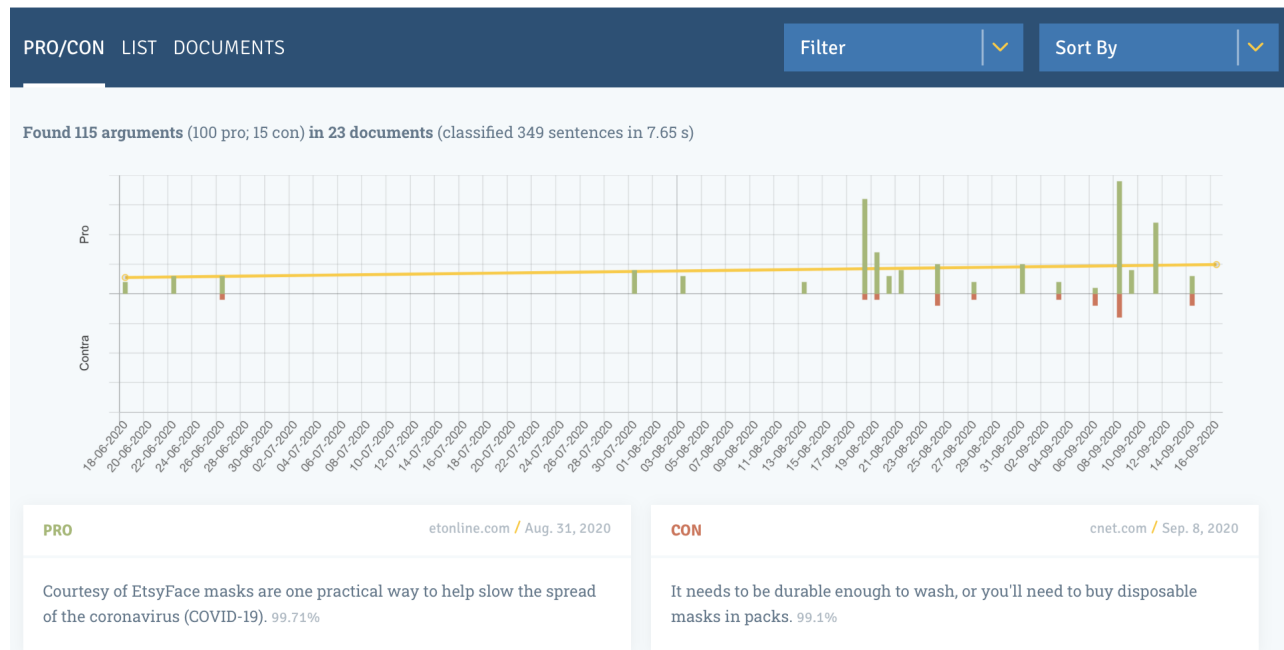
PRO/CON LIST DOCUMENTS

Filter

Sort By

**Found 115 arguments** (100 pro; 15 con) **in 23 documents** (classified 349 sentences in 7.65 s)

Pro

Contra

18-06-2020 20-06-2020 22-06-2020 24-06-2020 26-06-2020 28-06-2020 30-06-2020 02-07-2020 04-07-2020 06-07-2020 08-07-2020 10-07-2020 12-07-2020 14-07-2020 16-07-2020 18-07-2020 20-07-2020 22-07-2020 24-07-2020 26-07-2020 28-07-2020 30-07-2020 01-08-2020 03-08-2020 05-08-2020 07-08-2020 09-08-2020 11-08-2020 13-08-2020 15-08-2020 17-08-2020 19-08-2020 21-08-2020 23-08-2020 25-08-2020 27-08-2020 29-08-2020 31-08-2020 02-09-2020 04-09-2020 06-09-2020 08-09-2020 10-09-2020 12-09-2020 14-09-2020 16-09-2020

PRO

etonline.com / Aug. 31, 2020

Courtesy of EtsyFace masks are one practical way to help slow the spread of the coronavirus (COVID-19). 99.71%

CON

cnet.com / Sep. 8, 2020

It needs to be durable enough to wash, or you'll need to buy disposable masks in packs. 99.1%